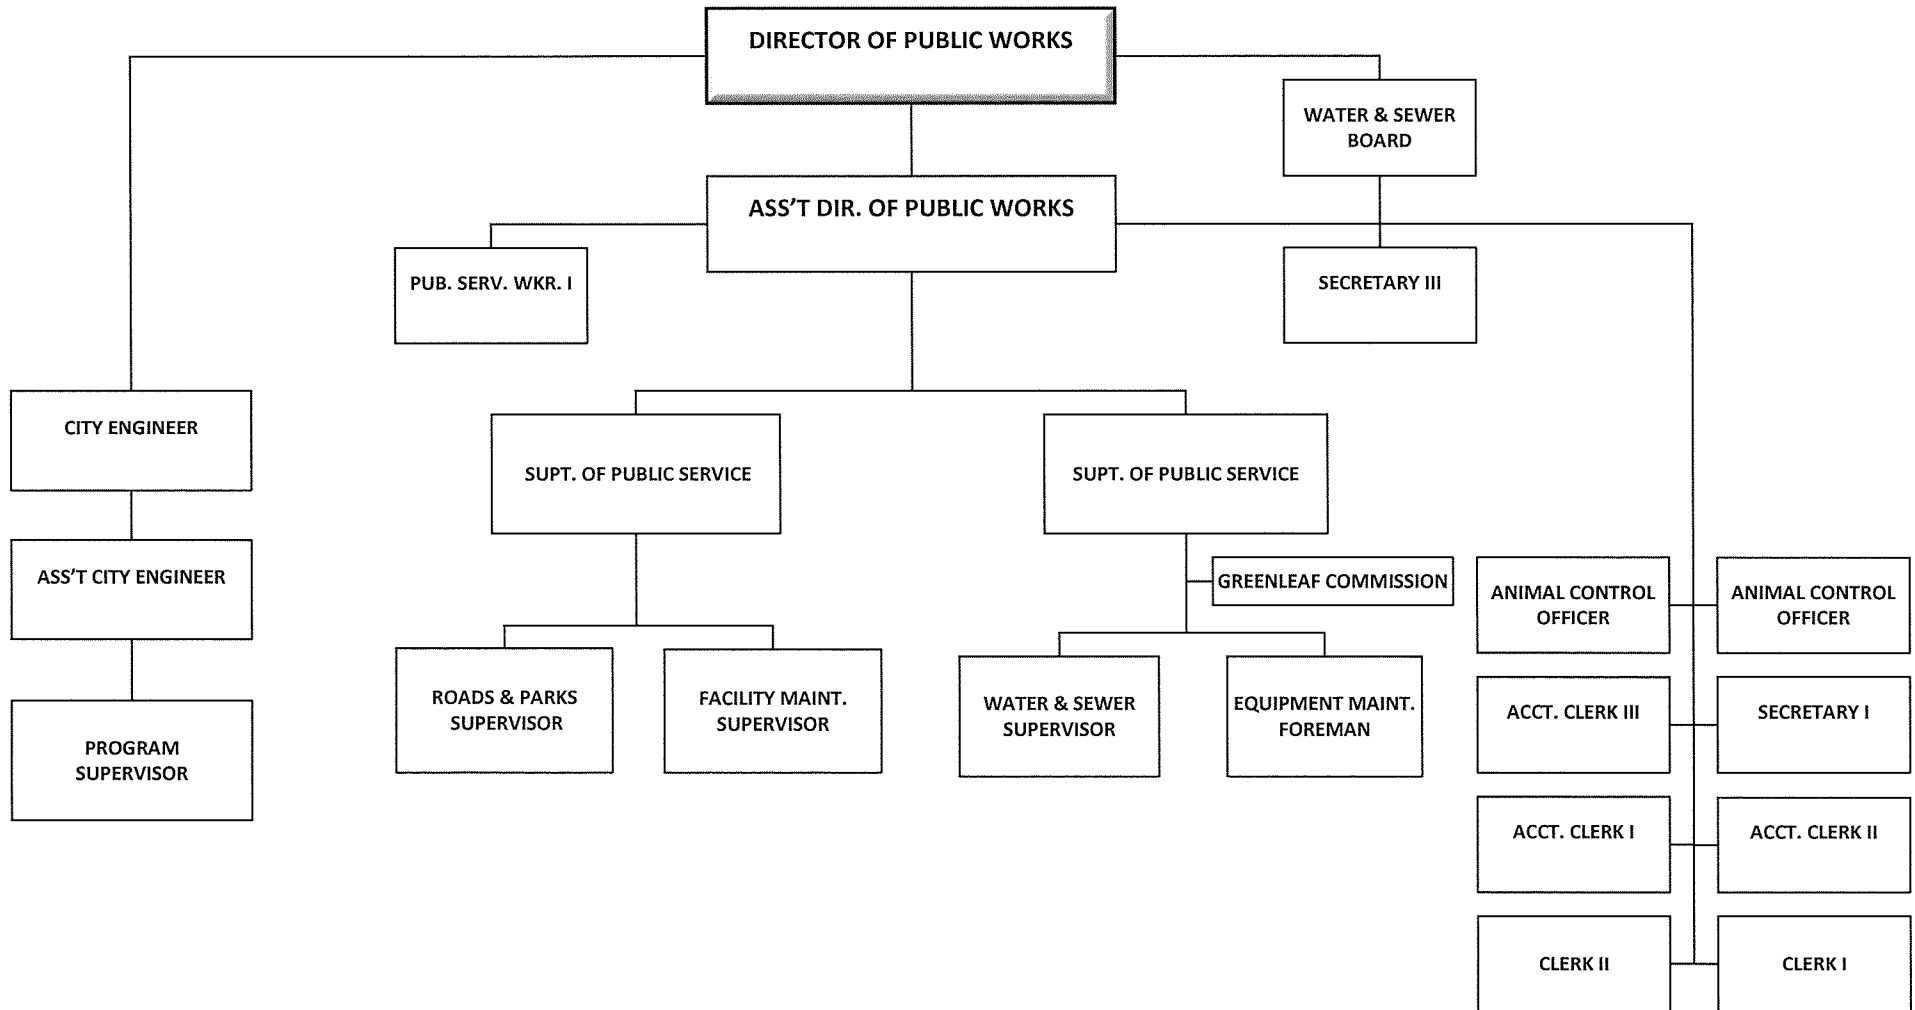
DIRECTOR OF PUBLIC WORKS

WATER & SEWER BOARD

ASS'T DIR. OF PUBLIC WORKS

PUB. SERV. WKR. I

SECRETARY III

CITY ENGINEER

ASS'T CITY ENGINEER

PROGRAM SUPERVISOR

SUPT. OF PUBLIC SERVICE

ROADS & PARKS SUPERVISOR

FACILITY MAINT. SUPERVISOR

SUPT. OF PUBLIC SERVICE

GREENLEAF COMMISSION

WATER & SEWER SUPERVISOR

EQUIPMENT MAINT. FOREMAN

ANIMAL CONTROL OFFICER

ANIMAL CONTROL OFFICER

ACCT. CLERK III

SECRETARY I

ACCT. CLERK I

ACCT. CLERK II

CLERK II

CLERK I